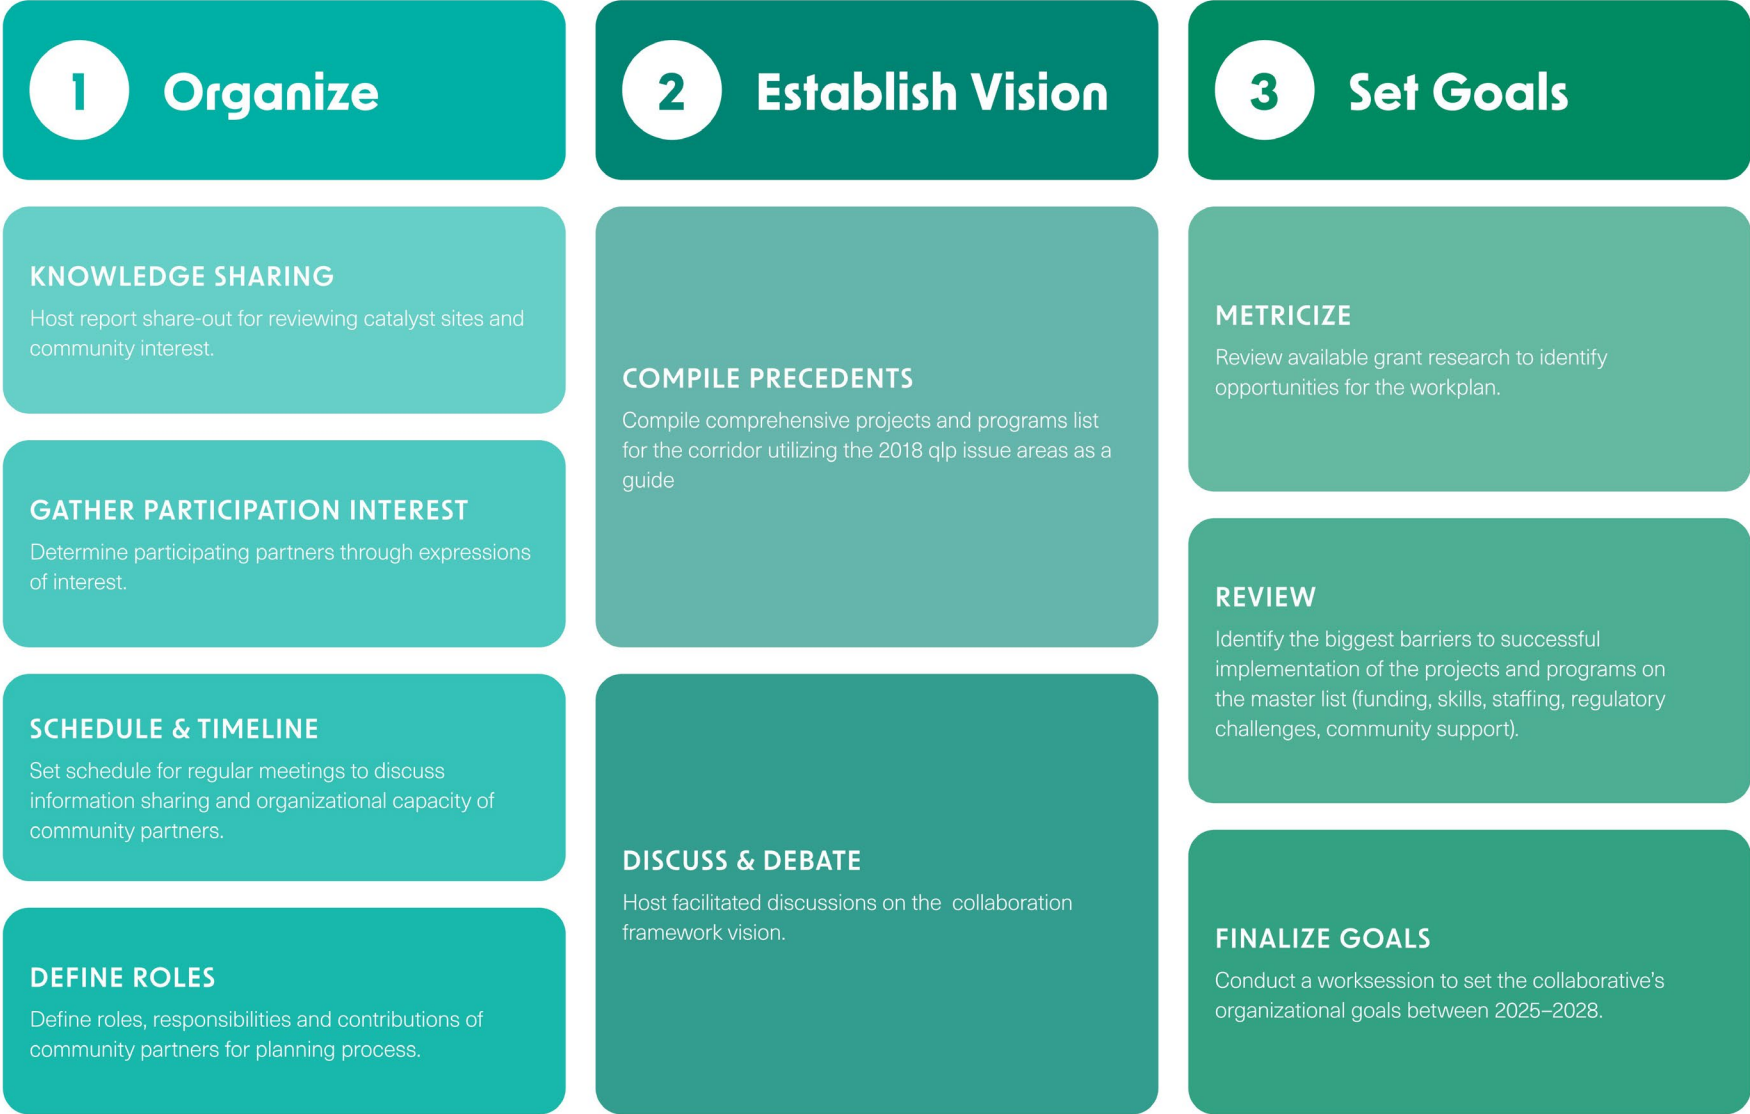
1 Organize

KNOWLEDGE SHARING
Host report share-out for reviewing catalyst sites and community interest.

GATHER PARTICIPATION INTEREST
Determine participating partners through expressions of interest.

SCHEDULE & TIMELINE
Set schedule for regular meetings to discuss information sharing and organizational capacity of community partners.

DEFINE ROLES
Define roles, responsibilities and contributions of community partners for planning process.

2 Establish Vision

COMPILE PRECEDENTS
Compile comprehensive projects and programs list for the corridor utilizing the 2018 qlp issue areas as a guide

DISCUSS & DEBATE
Host facilitated discussions on the collaboration framework vision.

3 Set Goals

METRICIZE
Review available grant research to identify opportunities for the workplan.

REVIEW
Identify the biggest barriers to successful implementation of the projects and programs on the master list (funding, skills, staffing, regulatory challenges, community support).

FINALIZE GOALS
Conduct a worksession to set the collaborative's organizational goals between 2025–2028.